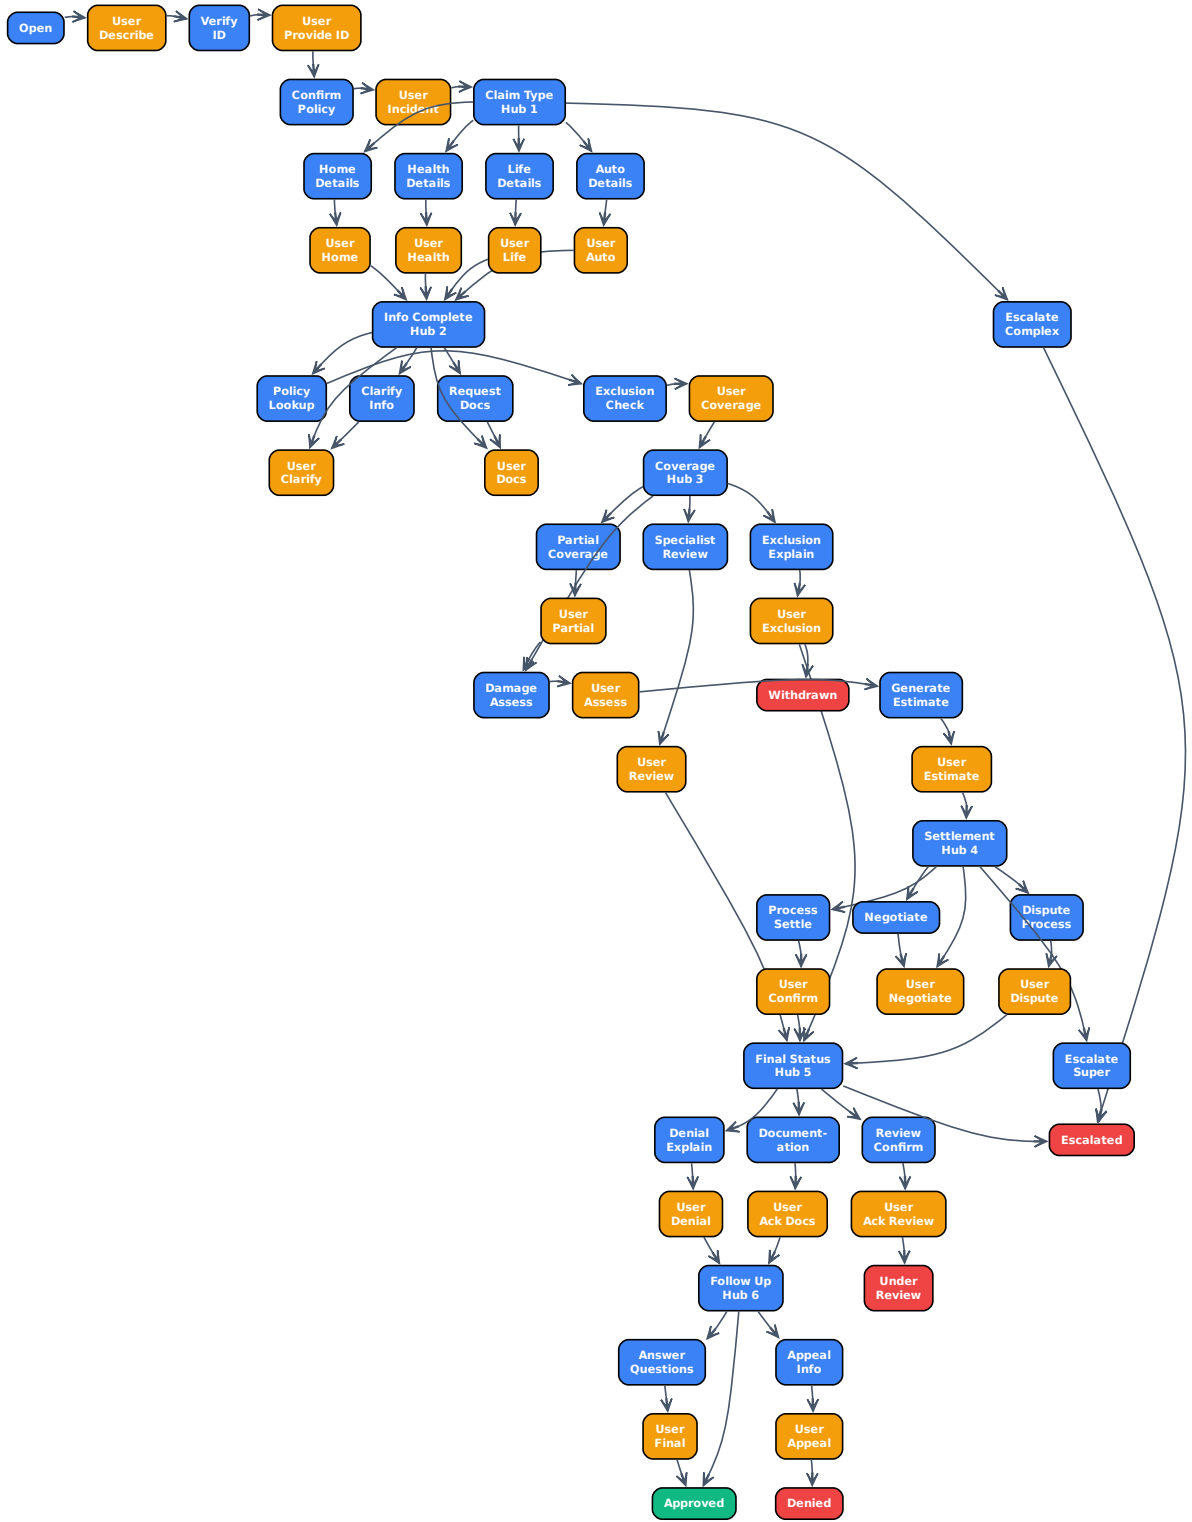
Open
User Describe
Verify ID
User Provide ID
Confirm Policy
User Incident
Claim Type Hub 1
Home Details
Health Details
Life Details
Auto Details
User Home
User Health
User Life
User Auto
Escalate Complex
Info Complete Hub 2
Policy Lookup
Clarify Info
Request Docs
Exclusion Check
User Coverage
User Clarify
User Docs
Coverage Hub 3
Partial Coverage
Specialist Review
Exclusion Explain
User Partial
User Exclusion
Damage Assess
User Assess
Withdrawn
Generate Estimate
User Review
User Estimate
Settlement Hub 4
Process Settle
Negotiate
Dispute Process
User Confirm
User Negotiate
User Dispute
Final Status Hub 5
Escalate Super
Denial Explain
Document-ation
Review Confirm
Escalated
User Denial
User Ack Docs
User Ack Review
Follow Up Hub 6
Under Review
Answer Questions
Appeal Info
User Final
User Appeal
Approved
Denied